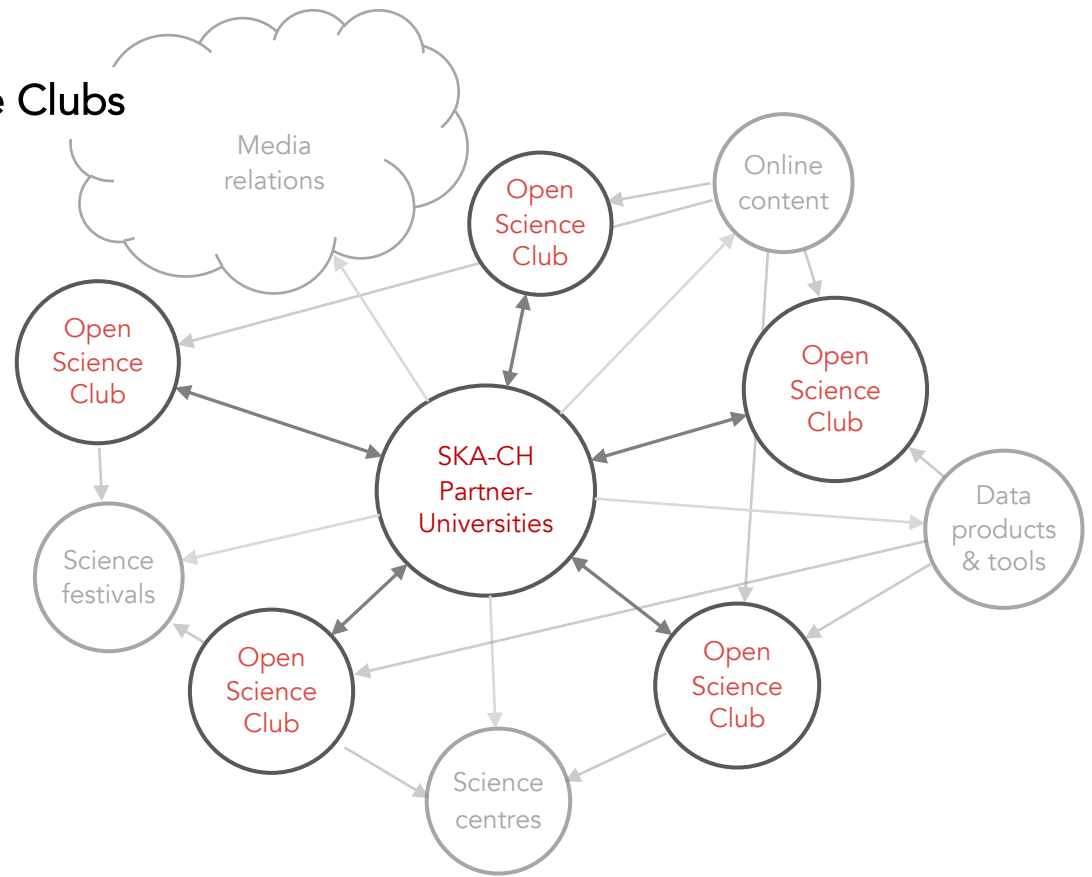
e Clubs

Media relations

Online content

Open Science Club

Open Science Club

Open Science Club

SKA-CH Partner-Universities

Data products & tools

Science festivals

Open Science Club

Open Science Club

Science centres